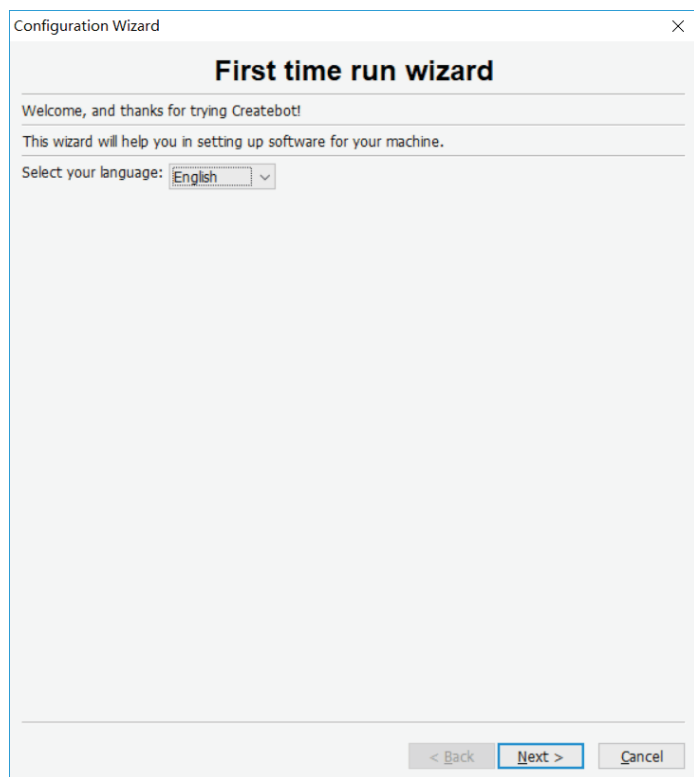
Configuration Wizard

First time run wizard

Welcome, and thanks for trying Createbot!

This wizard will help you in setting up software for your machine.

Select your language: English

< Back
Next >
Cancel